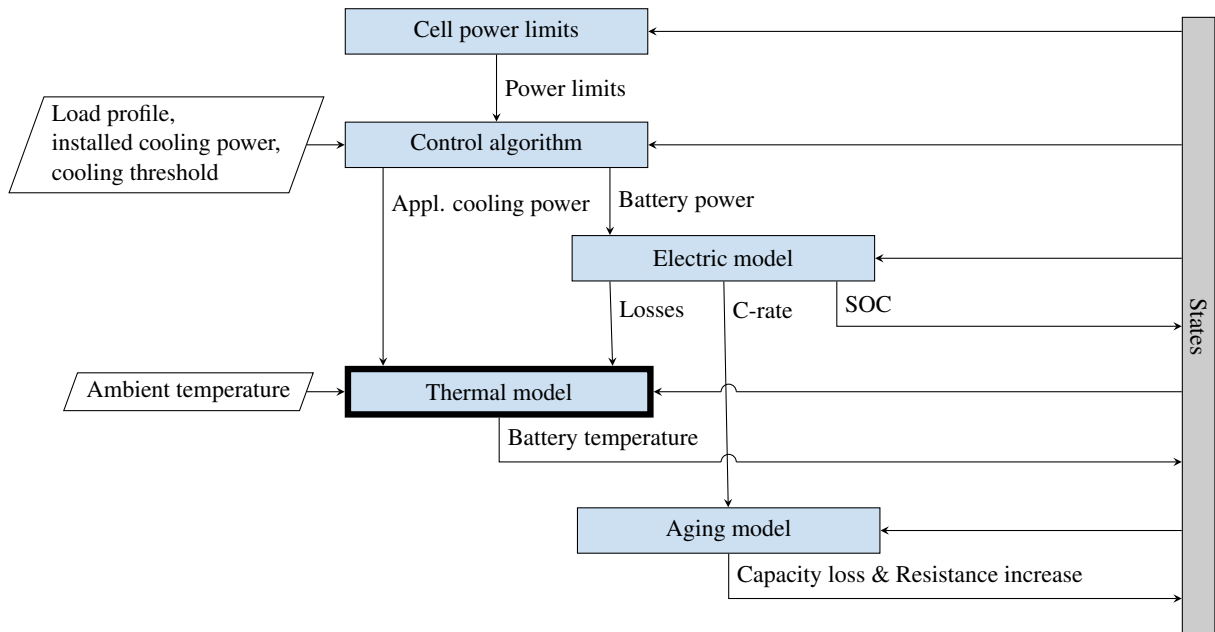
Cell power limits

Power limits

Load profile, installed cooling power, cooling threshold

Control algorithm

Appl. cooling power

Battery power

Electric model

Losses

C-rate

SOC

States

Ambient temperature

Thermal model

Battery temperature

Aging model

Capacity loss & Resistance increase